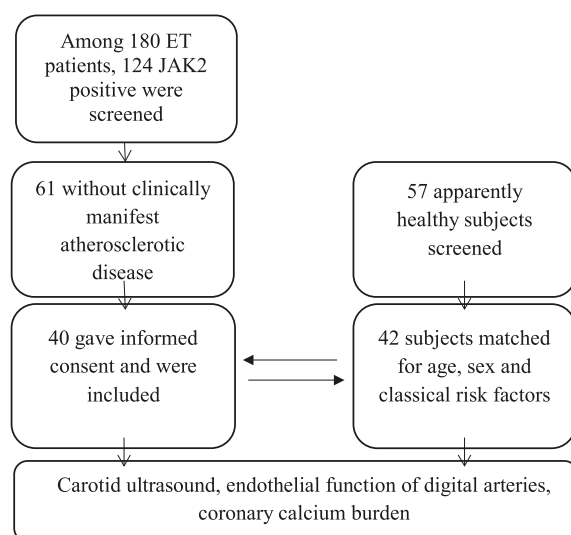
Among 180 ET patients, 124 JAK2 positive were screened

61 without clinically manifest atherosclerotic disease

57 apparently healthy subjects screened

40 gave informed consent and were included

42 subjects matched for age, sex and classical risk factors

Carotid ultrasound, endothelial function of digital arteries, coronary calcium burden